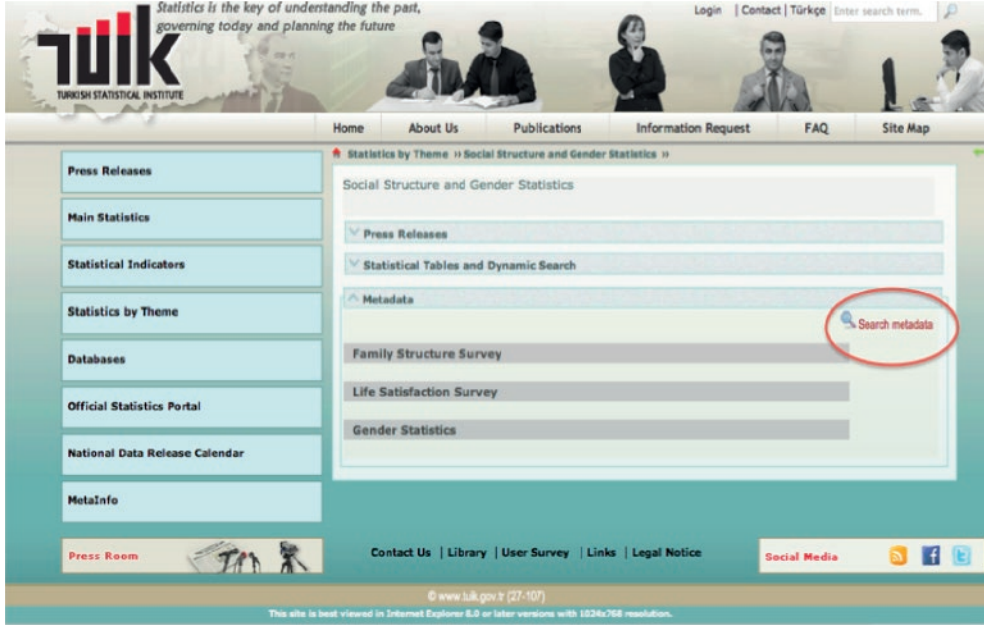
TÜİK
TURKISH STATISTICAL INSTITUTE

Statistics is the key of understanding the past, governing today and planning the future

Login | Contact | Türkçe Enter search term.

Home | About Us | Publications | Information Request | FAQ | Site Map

Press Releases
Main Statistics
Statistical Indicators
Statistics by Theme
Databases
Official Statistics Portal
National Data Release Calendar
MetaInfo

Statistics by Theme » Social Structure and Gender Statistics »

Social Structure and Gender Statistics

Press Releases

Statistical Tables and Dynamic Search

Metadata

Search metadata

Family Structure Survey

Life Satisfaction Survey

Gender Statistics

Press Room

Contact Us | Library | User Survey | Links | Legal Notice

Social Media

© www.tuik.gov.tr (27-107)

This site is best viewed in Internet Explorer 8.0 or later versions with 1024x768 resolution.